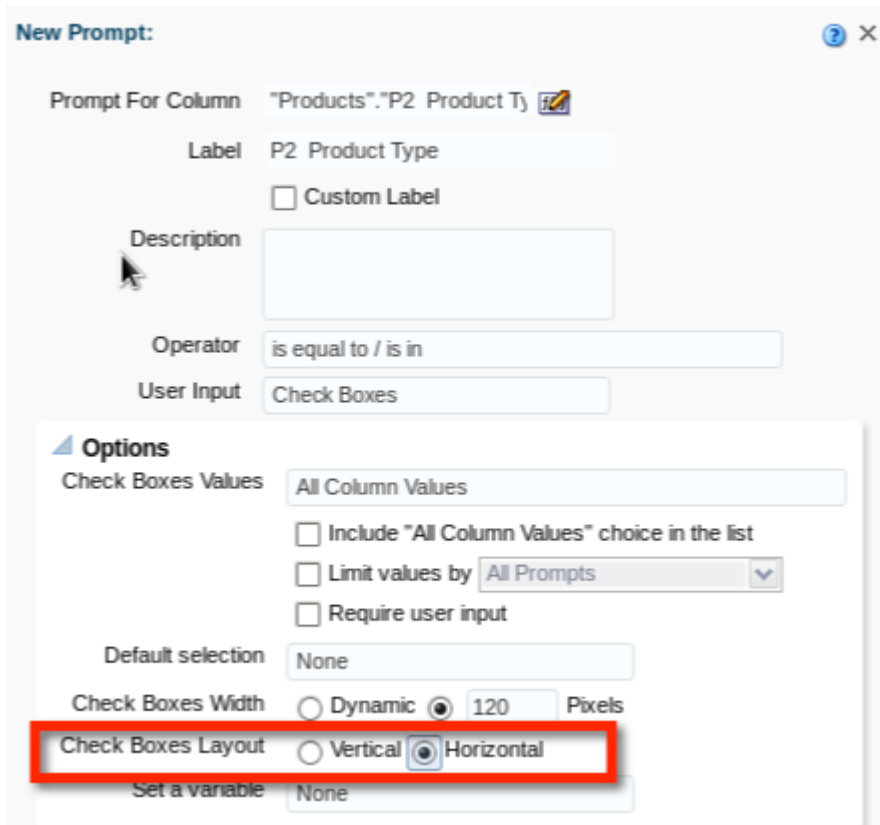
New Prompt:

Prompt For Column "Products"."P2 Product Ty

Label P2 Product Type

Custom Label

Description

Operator is equal to / is in

User Input Check Boxes

Options

Check Boxes Values All Column Values

Include "All Column Values" choice in the list

Limit values by All Prompts

Require user input

Default selection None

Check Boxes Width Dynamic 120 Pixels

Check Boxes Layout Vertical Horizontal

Set a variable None